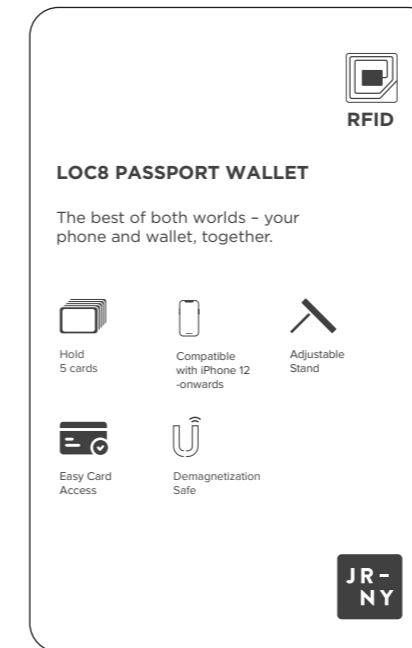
RFID

LOC8 PASSPORT WALLET

The best of both worlds – your phone and wallet, together.

Hold
5 cards

Compatible
with iPhone 12
-onwards

Adjustable
Stand

Easy Card
Access

Demagnetization
Safe

JR–
NY